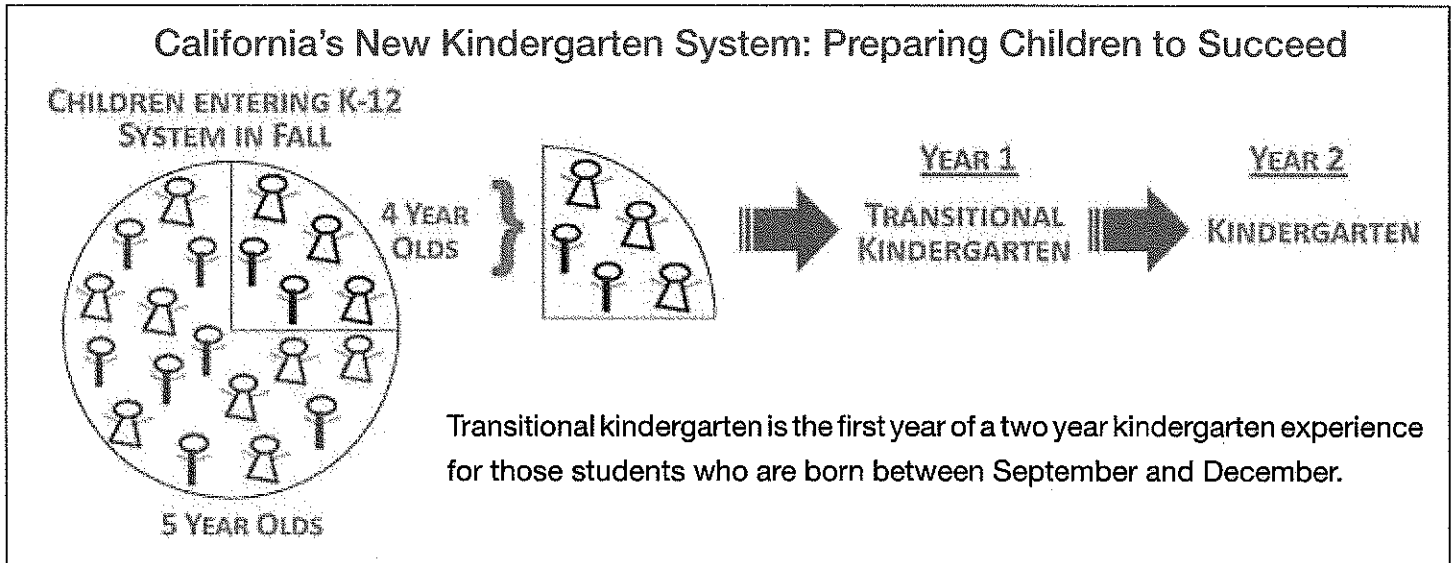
California's New Kindergarten System: Preparing Children to Succeed

CHILDREN ENTERING K-12 SYSTEM IN FALL

4 YEAR OLDS

YEAR 1

TRANSITIONAL KINDERGARTEN

YEAR 2

KINDERGARTEN

Transitional kindergarten is the first year of a two year kindergarten experience for those students who are born between September and December.

5 YEAR OLDS